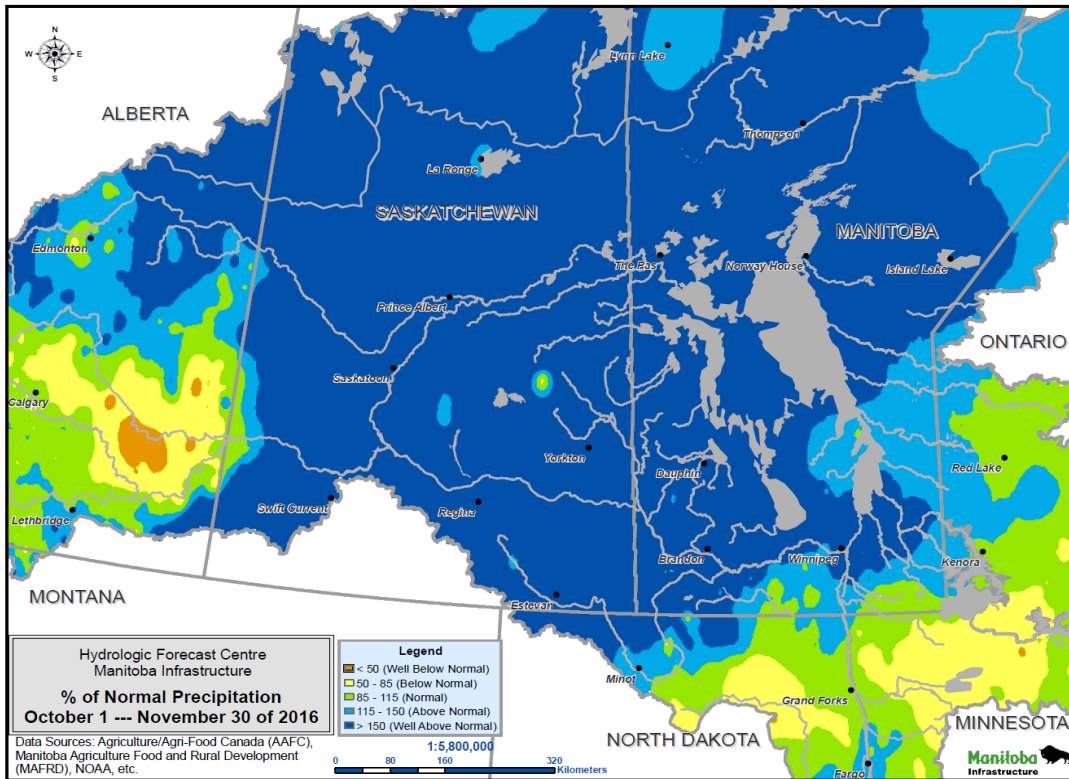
N
W E
S

ALBERTA

SASKATCHEWAN

MANITOBA

ONTARIO

MONTANA

NORTH DAKOTA

MINNESOTA

Lynn Lake

Thompson

La Ronge

Edmonton

The Pas

Norway House

Island Lake

Prince Albert

Saskatoon

Calgary

Yorkton

Dauphin

Red Lake

Swift Current

Regina

Lethbridge

Brandon

Winnipeg

Kenora

Estevan

Minot

Grand Forks

Fargo

Hydrologic Forecast Centre
Manitoba Infrastructure

% of Normal Precipitation
October 1 --- November 30 of 2016

Legend
< 50 (Well Below Normal)
50 - 85 (Below Normal)
85 - 115 (Normal)
115 - 150 (Above Normal)
> 150 (Well Above Normal)

Data Sources: Agriculture/Agri-Food Canada (AAFC), Manitoba Agriculture Food and Rural Development (MAFRD), NOAA, etc.

1:5,800,000
0 80 160 320 Kilometers

Manitoba
Infrastructure